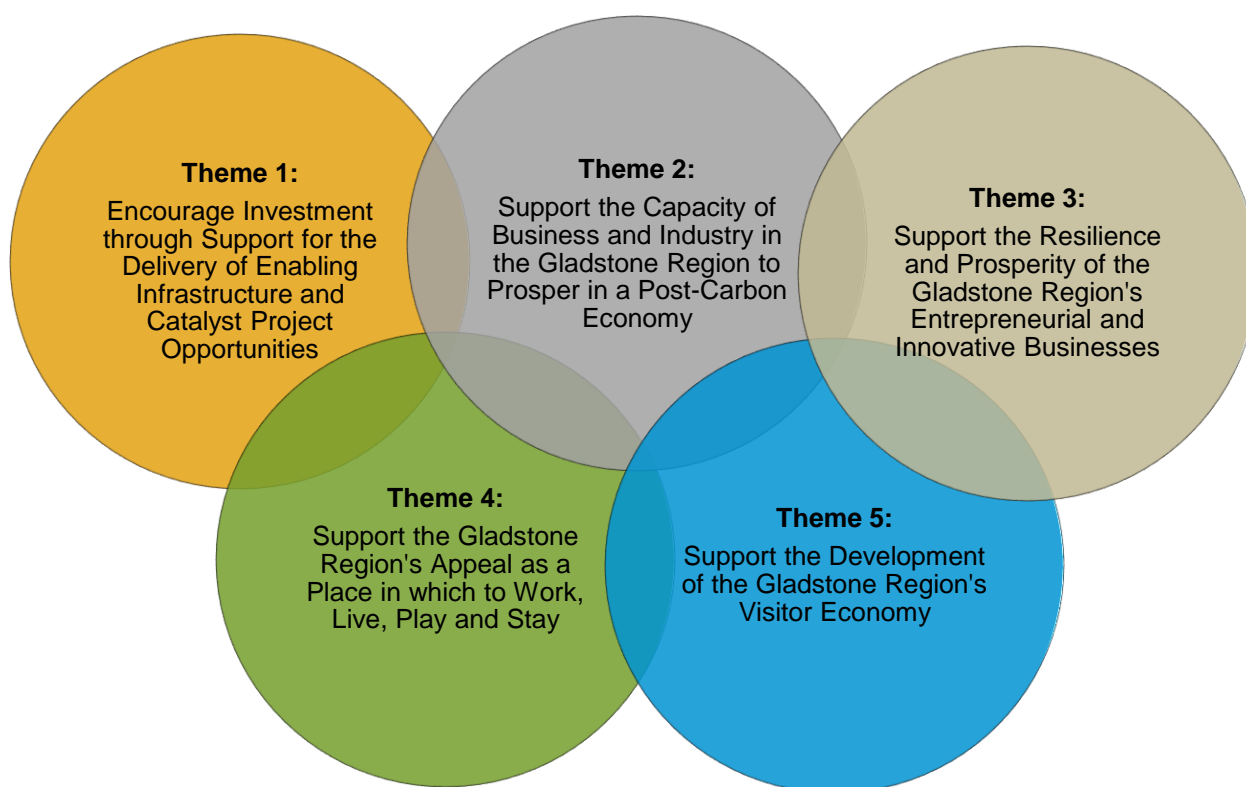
Theme 1:
Encourage Investment through Support for the Delivery of Enabling Infrastructure and Catalyst Project Opportunities

Theme 2:
Support the Capacity of Business and Industry in the Gladstone Region to Prosper in a Post-Carbon Economy

Theme 3:
Support the Resilience and Prosperity of the Gladstone Region's Entrepreneurial and Innovative Businesses

Theme 4:
Support the Gladstone Region's Appeal as a Place in which to Work, Live, Play and Stay

Theme 5:
Support the Development of the Gladstone Region's Visitor Economy